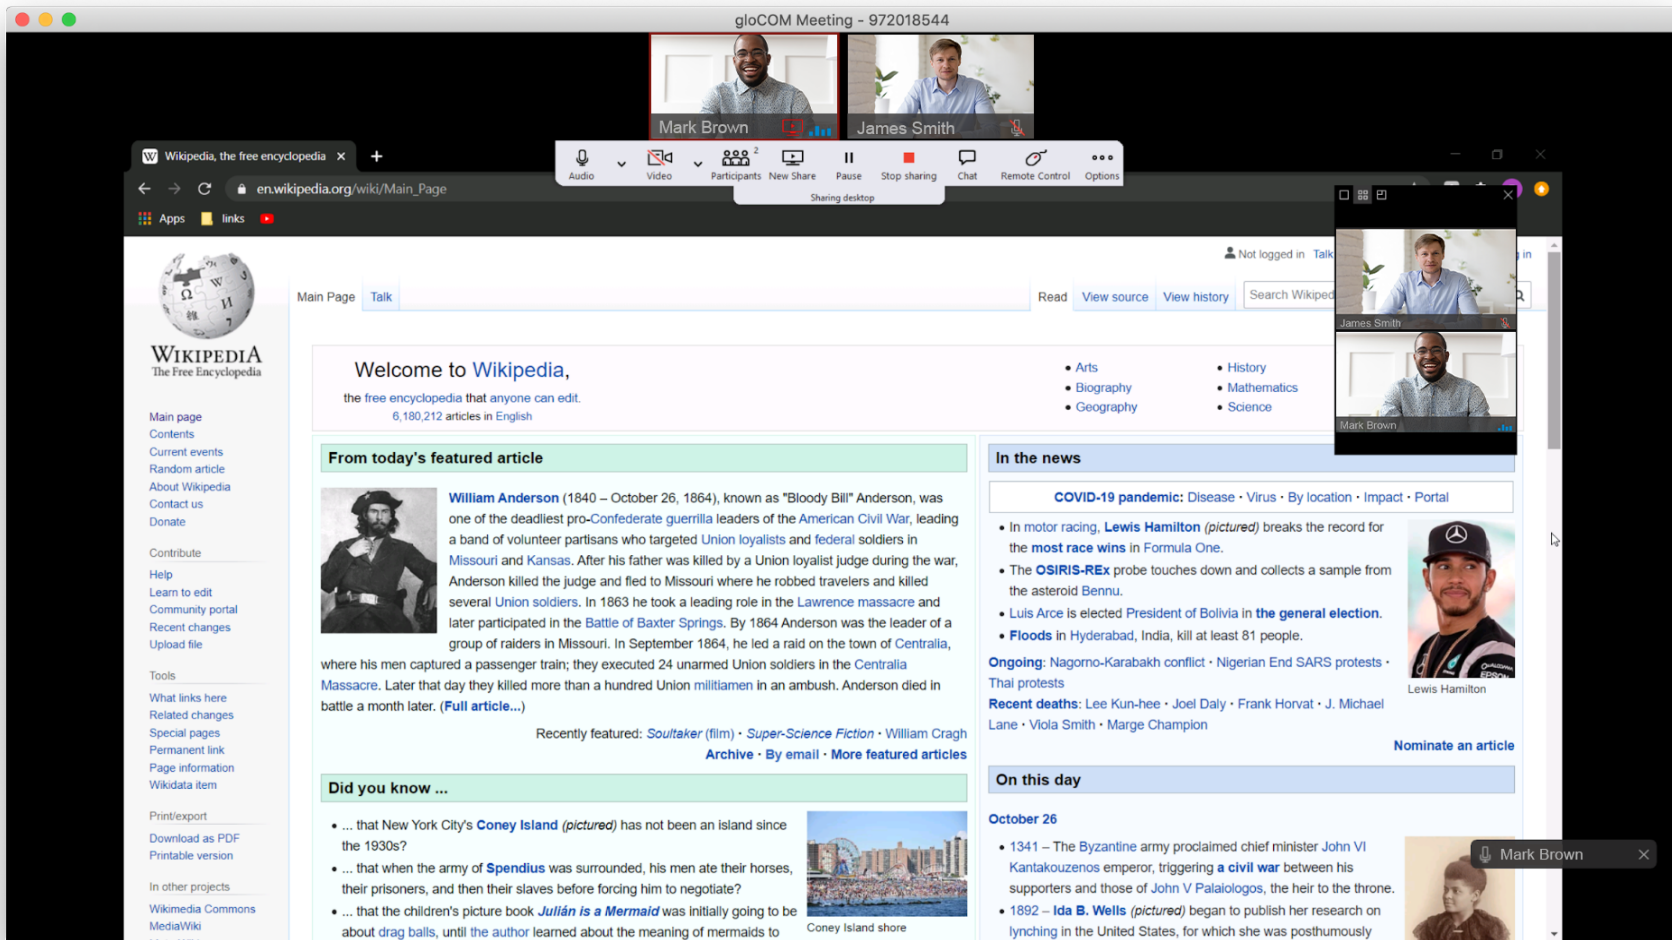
gloCOM Meeting - 972018544

Mark Brown
James Smith

Wikipedia, the free encyclopedia

Audio Video Participants 2 New Share Pause Stop sharing Chat Remote Control Options

Sharing desktop

en.wikipedia.org/wiki/Main_Page

Apps links

Not logged in Talk

James Smith
Mark Brown

WIKIPEDIA
The Free Encyclopedia

Main page
Contents
Current events
Random article
About Wikipedia
Contact us
Donate

Contribute
Help
Learn to edit
Community portal
Recent changes
Upload file

Tools
What links here
Related changes
Special pages
Permanent link
Page information
Wikidata item

Print/export
Download as PDF
Printable version

In other projects
Wikimedia Commons
MediaWiki

Main Page Talk Read View source View history Search Wikiped

Welcome to Wikipedia,
the free encyclopedia that anyone can edit.
6,180,212 articles in English

• Arts • Biography • Geography • History • Mathematics • Science

From today's featured article

William Anderson (1840 – October 26, 1864), known as "Bloody Bill" Anderson, was one of the deadliest pro-Confederate guerrilla leaders of the American Civil War, leading a band of volunteer partisans who targeted Union loyalists and federal soldiers in Missouri and Kansas. After his father was killed by a Union loyalist judge during the war, Anderson killed the judge and fled to Missouri where he robbed travelers and killed several Union soldiers. In 1863 he took a leading role in the Lawrence massacre and later participated in the Battle of Baxter Springs. By 1864 Anderson was the leader of a group of raiders in Missouri. In September 1864, he led a raid on the town of Centralia, where his men captured a passenger train; they executed 24 unarmed Union soldiers in the Centralia Massacre. Later that day they killed more than a hundred Union militiamen in an ambush. Anderson died in battle a month later. (Full article...)

Recently featured: Soultaker (film) · Super-Science Fiction · William Cragh
Archive · By email · More featured articles

Did you know ...

• ... that New York City's Coney Island (pictured) has not been an island since the 1930s?
• ... that when the army of Spendius was surrounded, his men ate their horses, their prisoners, and then their slaves before forcing him to negotiate?
• ... that the children's picture book Julián is a Mermaid was initially going to be about drag balls, until the author learned about the meaning of mermaids to

Coney Island shore

In the news

COVID-19 pandemic: Disease · Virus · By location · Impact · Portal

• In motor racing, Lewis Hamilton (pictured) breaks the record for the most race wins in Formula One.
• The OSIRIS-REx probe touches down and collects a sample from the asteroid Bennu.
• Luis Arce is elected President of Bolivia in the general election.
• Floods in Hyderabad, India, kill at least 81 people.

Lewis Hamilton

Ongoing: Nagorno-Karabakh conflict · Nigerian End SARS protests · Thai protests
Recent deaths: Lee Kun-hee · Joel Daly · Frank Horvat · J. Michael Lane · Viola Smith · Marge Champion

Nominate an article

On this day

October 26

• 1341 – The Byzantine army proclaimed chief minister John VI Kantakouzenos emperor, triggering a civil war between his supporters and those of John V Palaiologos, the heir to the throne.
• 1892 – Ida B. Wells (pictured) began to publish her research on lynching in the United States, for which she was posthumously

Mark Brown